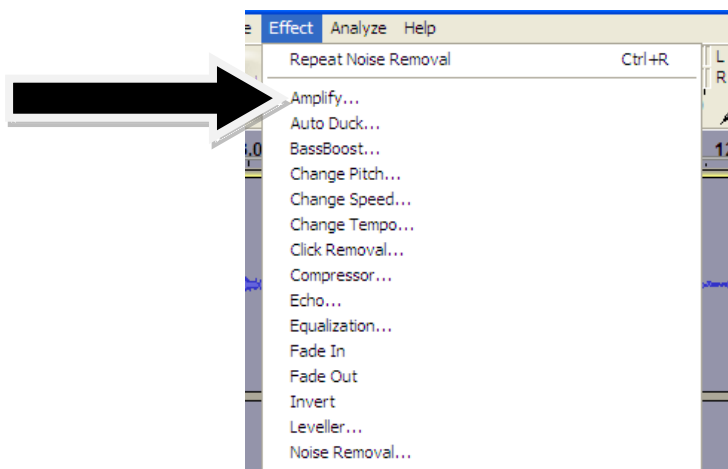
e Effect Analyze Help

Repeat Noise Removal Ctrl+R

Amplify...
Auto Duck...
BassBoost...
Change Pitch...
Change Speed...
Change Tempo...
Click Removal...
Compressor...
Echo...
Equalization...
Fade In
Fade Out
Invert
Leveller...
Noise Removal...

L
R
.0
12